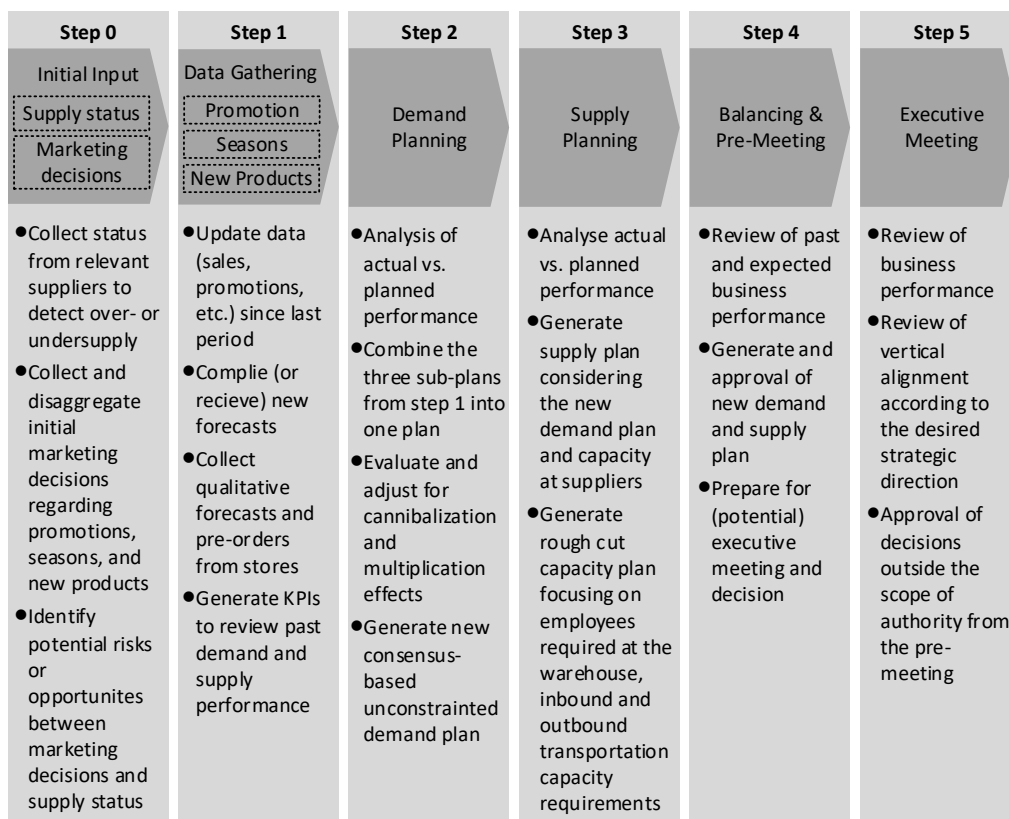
Step 0

Initial Input

Supply status

Marketing decisions

- Collect status from relevant suppliers to detect over- or undersupply
- Collect and disaggregate initial marketing decisions regarding promotions, seasons, and new products
- Identify potential risks or opportunites between marketing decisions and supply status

Step 1

Data Gathering

Promotion

Seasons

New Products

- Update data (sales, promotions, etc.) since last period
- Complie (or recieve) new forecasts
- Collect qualitative forecasts and pre-orders from stores
- Generate KPIs to review past demand and supply performance

Step 2

Demand Planning

- Analysis of actual vs. planned performance
- Combine the three sub-plans from step 1 into one plan
- Evaluate and adjust for cannibalization and multiplication effects
- Generate new consensus-based unconstrainted demand plan

Step 3

Supply Planning

- Analyse actual vs. planned performance
- Generate supply plan considering the new demand plan and capacity at suppliers
- Generate rough cut capacity plan focusing on employees required at the warehouse, inbound and outbound transportation capacity requirements

Step 4

Balancing & Pre-Meeting

- Review of past and expected business performance
- Generate and approval of new demand and supply plan
- Prepare for (potential) executive meeting and decision

Step 5

Executive Meeting

- Review of business performance
- Review of vertical alignment according to the desired strategic direction
- Approval of decisions outside the scope of authority from the pre-meeting